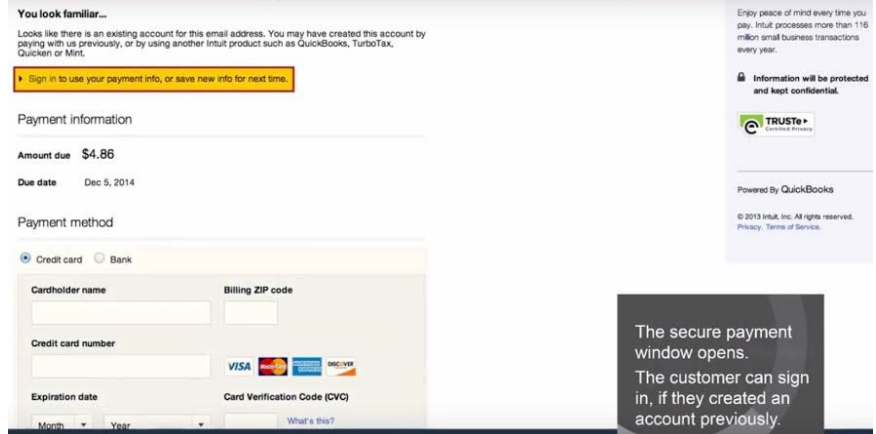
You look familiar...

Looks like there is an existing account for this email address. You may have created this account by paying with us previously, or by using another Intuit product such as QuickBooks, TurboTax, Quicken or Mint.

Sign in to use your payment info, or save new info for next time.

Payment information

Amount due $4.86

Due date Dec 5, 2014

Payment method

Credit card Bank

Cardholder name

Billing ZIP code

Credit card number

VISA

DISCOVER

Expiration date

Card Verification Code (CVC)

Month

Year

What's this?

Enjoy peace of mind every time you pay. Intuit processes more than 116 million small business transactions every year.

Information will be protected and kept confidential.

TRUSTe Certified Privacy

Powered By QuickBooks

© 2013 Intuit, Inc. All rights reserved. Privacy. Terms of Service.

The secure payment window opens.

The customer can sign in, if they created an account previously.